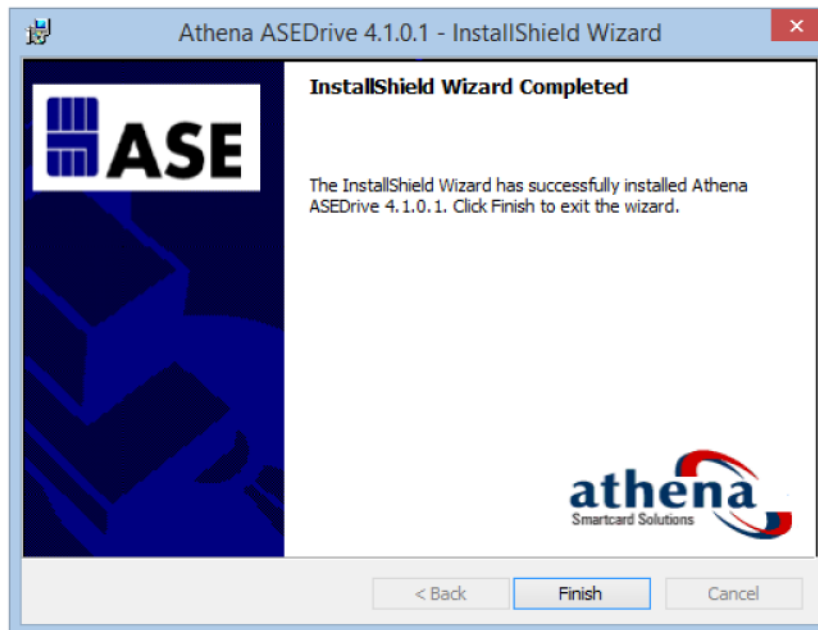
Athena ASEDrive 4.1.0.1 - InstallShield Wizard

ASE

InstallShield Wizard Completed

The InstallShield Wizard has successfully installed Athena ASEDrive 4.1.0.1. Click Finish to exit the wizard.

athena
Smartcard Solutions

< Back
Finish
Cancel